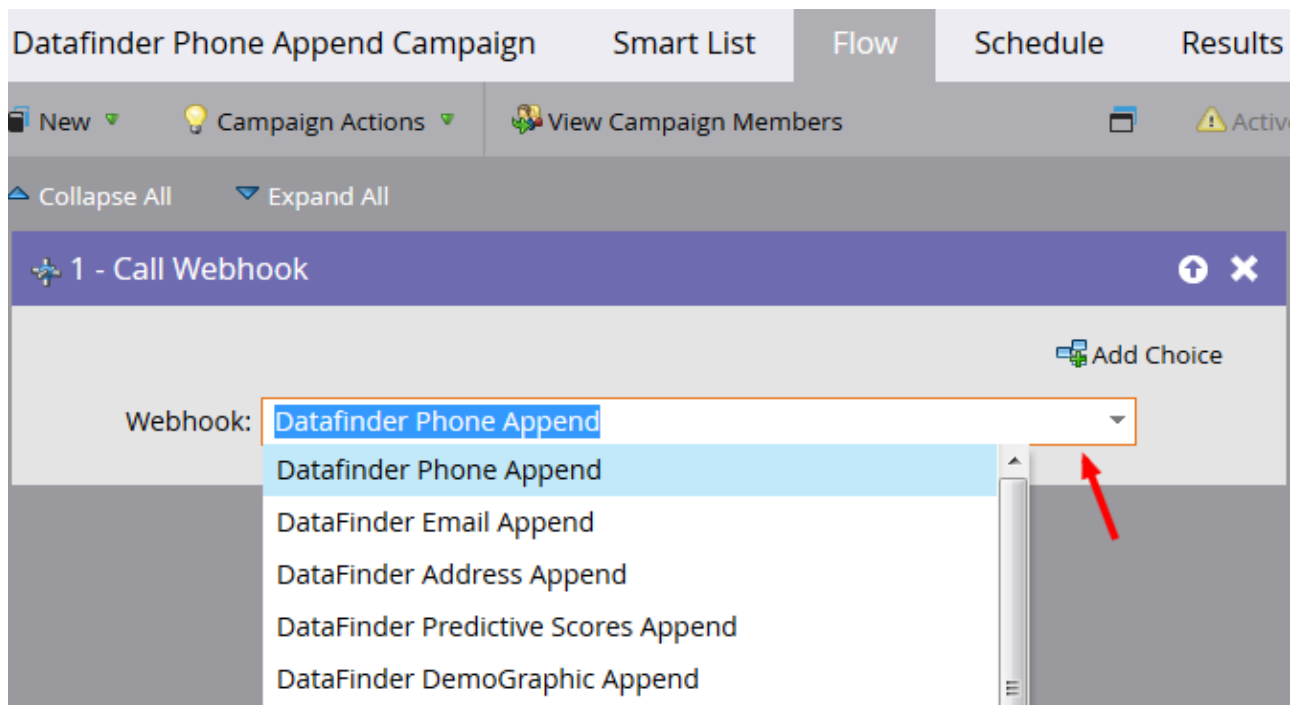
Datafinder Phone Append Campaign Smart List Flow Schedule Results

New Campaign Actions View Campaign Members Activ

Collapse All Expand All

1 - Call Webhook

Add Choice

Webhook: Datafinder Phone Append

Datafinder Phone Append
DataFinder Email Append
DataFinder Address Append
DataFinder Predictive Scores Append
DataFinder DemoGraphic Append